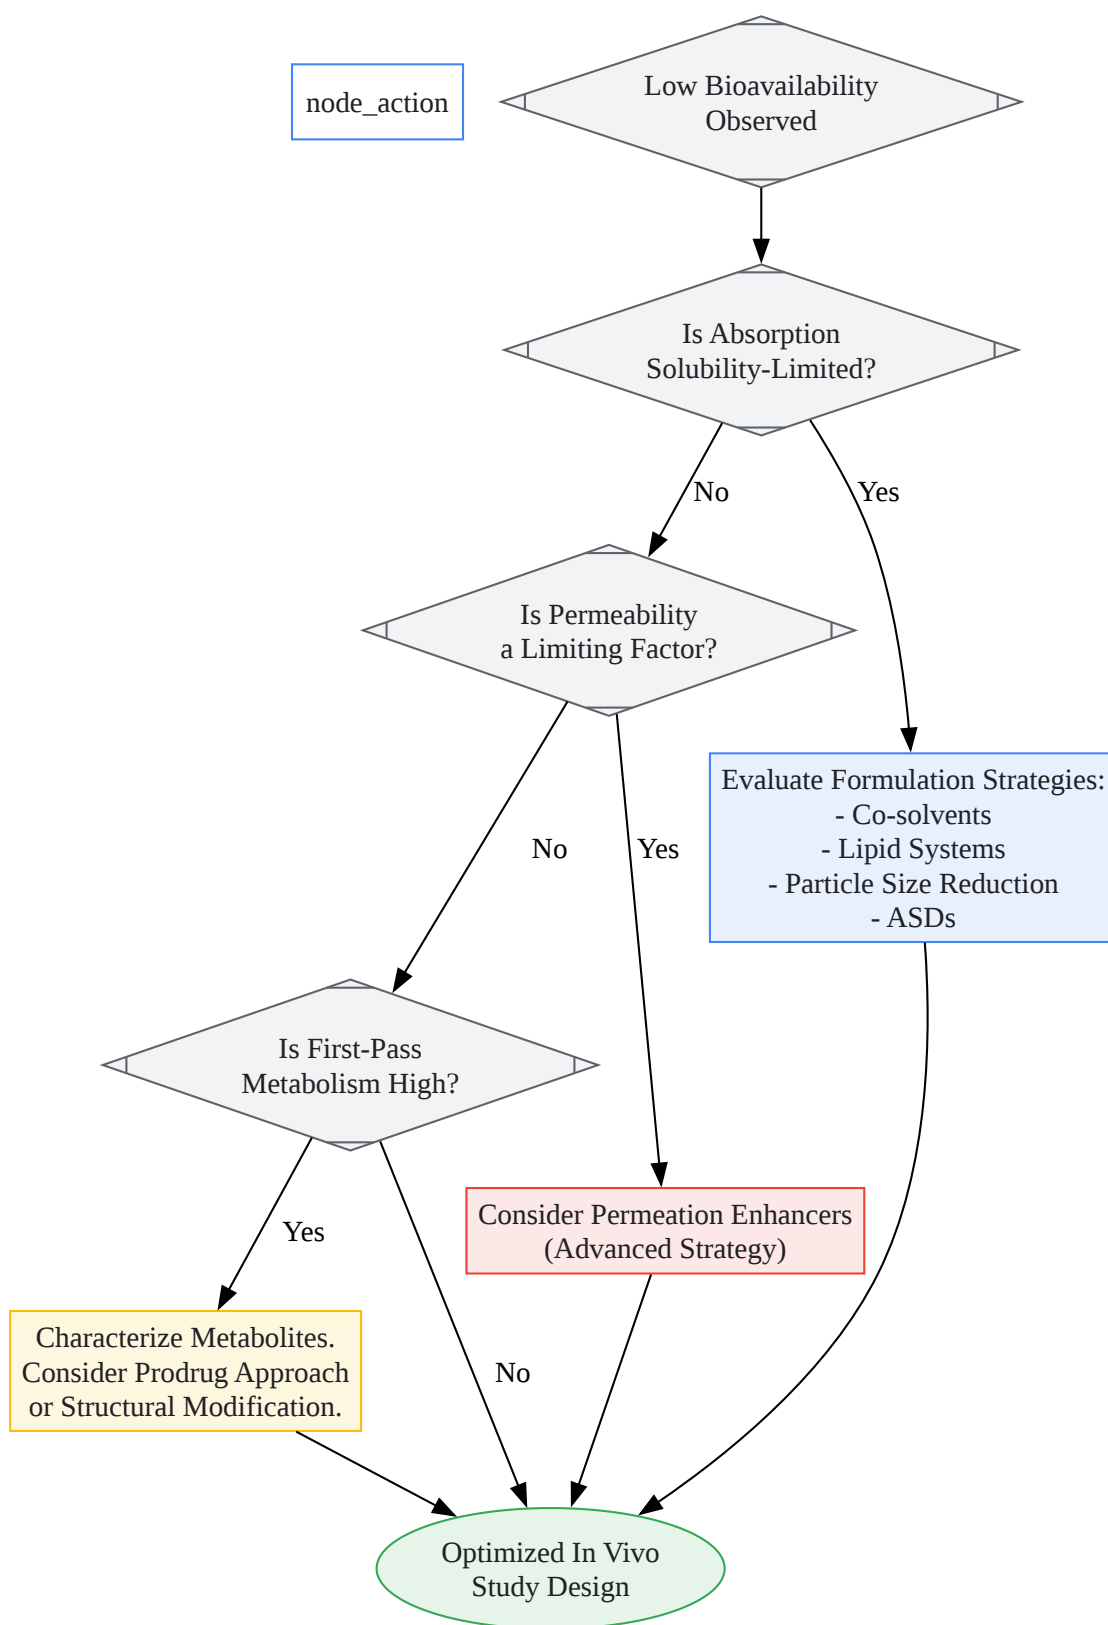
node_action

Low Bioavailability Observed

Is Absorption Solubility-Limited?

No

Yes

Is Permeability a Limiting Factor?

Evaluate Formulation Strategies:
- Co-solvents
- Lipid Systems
- Particle Size Reduction
- ASDs

No

Yes

Is First-Pass Metabolism High?

Consider Permeation Enhancers (Advanced Strategy)

Yes

Characterize Metabolites. Consider Prodrug Approach or Structural Modification.

No

Optimized In Vivo Study Design